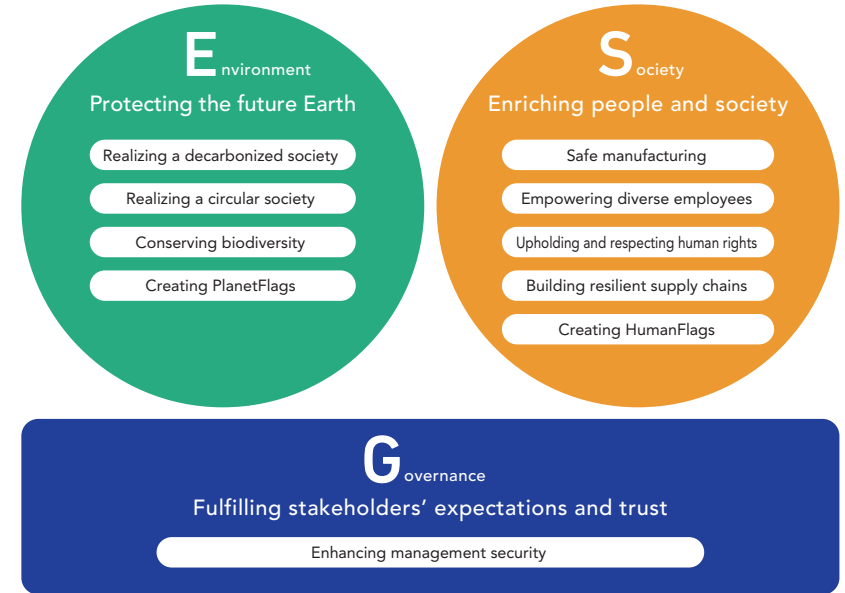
Environment
Protecting the future Earth
Realizing a decarbonized society
Realizing a circular society
Conserving biodiversity
Creating PlanetFlags

Society
Enriching people and society
Safe manufacturing
Empowering diverse employees
Upholding and respecting human rights
Building resilient supply chains
Creating HumanFlags

Governance
Fulfilling stakeholders' expectations and trust
Enhancing management security